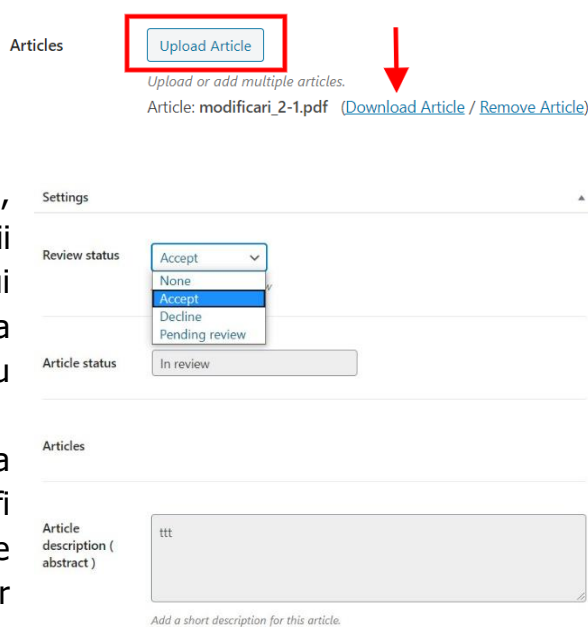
Articles

Upload Article

Upload or add multiple articles.

Article: **modificari_2-1.pdf** (Download Article / Remove Article)

,
ii
ii
a
u

a
fi
e
r

Settings

Review status

Accept

None
Accept
Decline
Pending review

Article status

In review

Articles

Article description ( abstract )

ttt

Add a short description for this article.